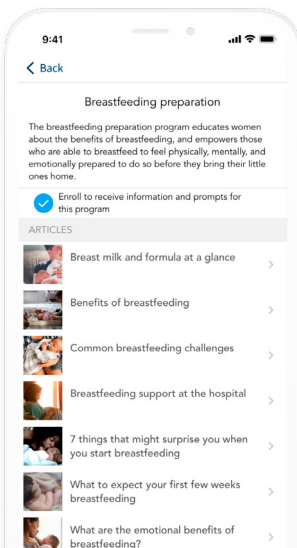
9:41

Back

Breastfeeding preparation

The breastfeeding preparation program educates women about the benefits of breastfeeding, and empowers those who are able to breastfeed to feel physically, mentally, and emotionally prepared to do so before they bring their little ones home.

Enroll to receive information and prompts for this program

ARTICLES

Breast milk and formula at a glance

Benefits of breastfeeding

Common breastfeeding challenges

Breastfeeding support at the hospital

7 things that might surprise you when you start breastfeeding

What to expect your first few weeks breastfeeding

What are the emotional benefits of breastfeeding?